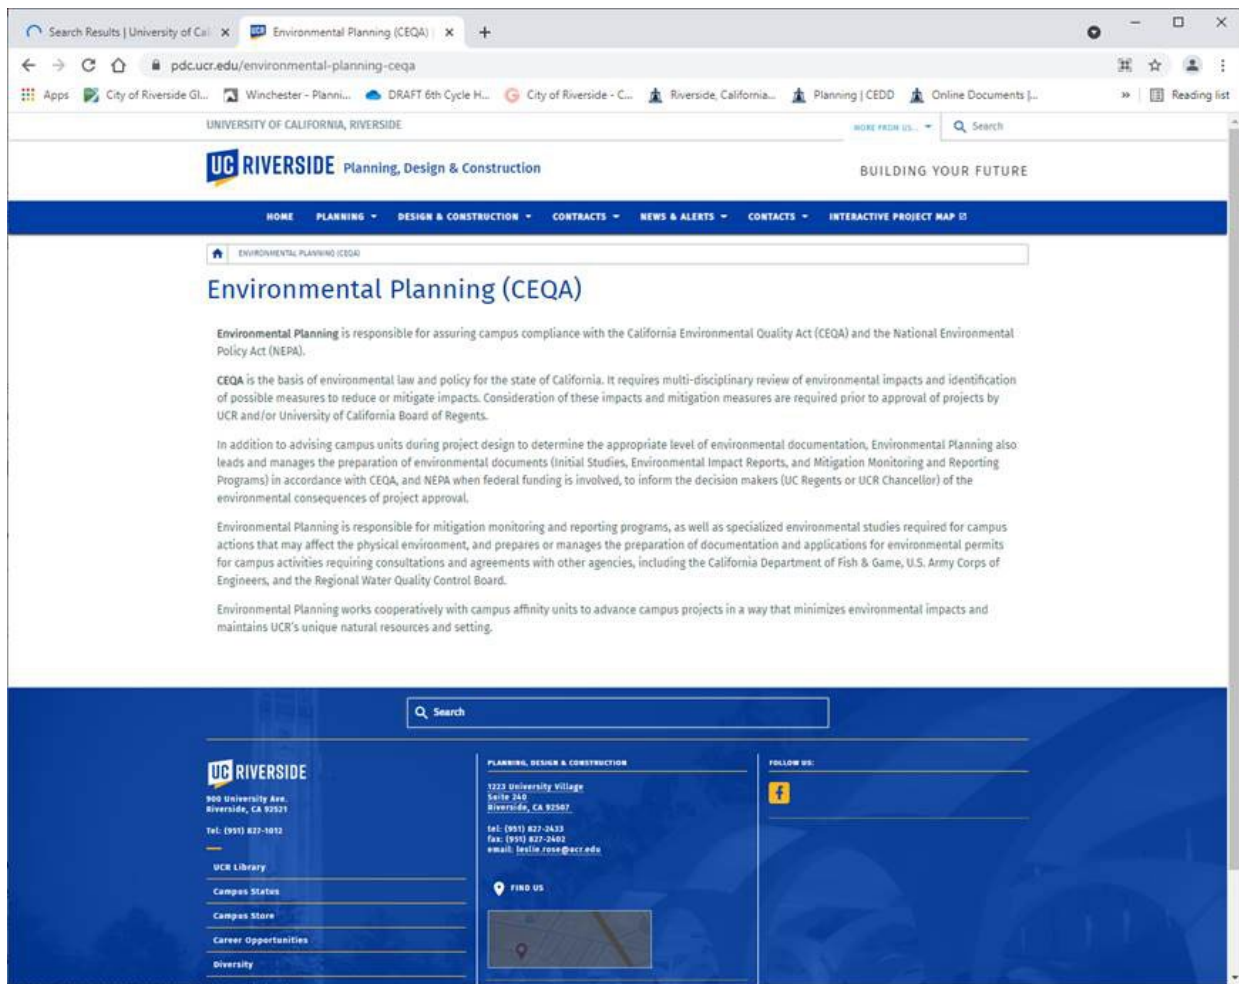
Search Results | University of Cal ×
Environmental Planning (CEQA) ×
+

pdc.ucr.edu/environmental-planning-ceqa

Apps City of Riverside GI... Winchester - Planni... DRAFT 6th Cycle H... City of Riverside - C... Riverside, California... Planning | CEDD Online Documents |... » Reading list

UNIVERSITY OF CALIFORNIA, RIVERSIDE
MORE FROM US... Search

UC RIVERSIDE Planning, Design & Construction
BUILDING YOUR FUTURE

HOME PLANNING DESIGN & CONSTRUCTION CONTRACTS NEWS & ALERTS CONTACTS INTERACTIVE PROJECT MAP

ENVIRONMENTAL PLANNING (CEQA)

Environmental Planning (CEQA)

Environmental Planning is responsible for assuring campus compliance with the California Environmental Quality Act (CEQA) and the National Environmental Policy Act (NEPA).

CEQA is the basis of environmental law and policy for the state of California. It requires multi-disciplinary review of environmental impacts and identification of possible measures to reduce or mitigate impacts. Consideration of these impacts and mitigation measures are required prior to approval of projects by UCR and/or University of California Board of Regents.

In addition to advising campus units during project design to determine the appropriate level of environmental documentation, Environmental Planning also leads and manages the preparation of environmental documents (Initial Studies, Environmental Impact Reports, and Mitigation Monitoring and Reporting Programs) in accordance with CEQA, and NEPA when federal funding is involved, to inform the decision makers (UC Regents or UCR Chancellor) of the environmental consequences of project approval.

Environmental Planning is responsible for mitigation monitoring and reporting programs, as well as specialized environmental studies required for campus actions that may affect the physical environment, and prepares or manages the preparation of documentation and applications for environmental permits for campus activities requiring consultations and agreements with other agencies, including the California Department of Fish & Game, U.S. Army Corps of Engineers, and the Regional Water Quality Control Board.

Environmental Planning works cooperatively with campus affinity units to advance campus projects in a way that minimizes environmental impacts and maintains UCR's unique natural resources and setting.

Search

UC RIVERSIDE
900 University Ave.
Riverside, CA 92521

Tel: (951) 827-1012

UCR Library
Campus Status
Campus Store
Career Opportunities
Diversity

PLANNING, DESIGN & CONSTRUCTION
1223 University Village
Suite 240
Riverside, CA 92507

tel: (951) 827-2433
fax: (951) 827-2402
email: leslie.rose@ucr.edu

FIND US

FOLLOW US: